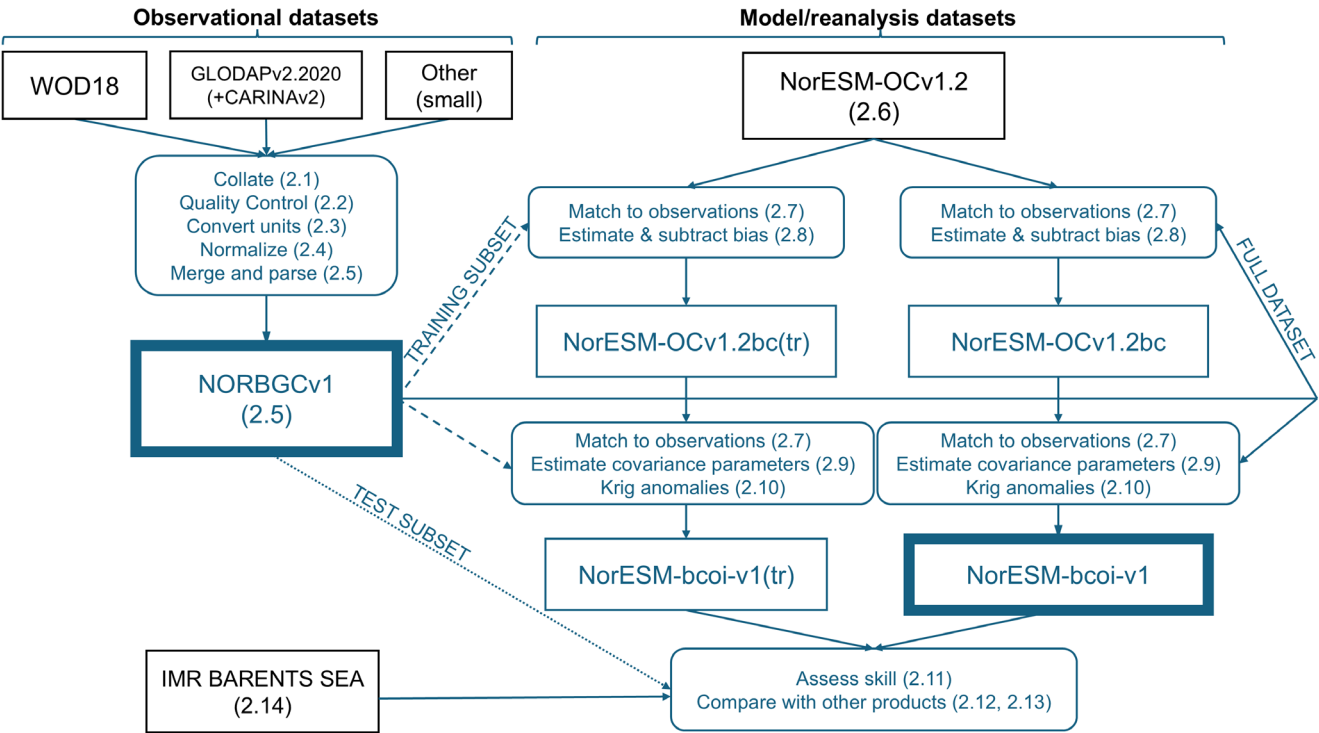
Observational datasets

Model/reanalysis datasets

WOD18

GLODAPv2.2020 (+CARINAv2)

Other (small)

NorESM-OCv1.2 (2.6)

Collate (2.1)
Quality Control (2.2)
Convert units (2.3)
Normalize (2.4)
Merge and parse (2.5)

TRAINING SUBSET

Match to observations (2.7)
Estimate & subtract bias (2.8)

Match to observations (2.7)
Estimate & subtract bias (2.8)

FULL DATASET

NorESM-OCv1.2bc(tr)

NorESM-OCv1.2bc

NORBGCv1 (2.5)

Match to observations (2.7)
Estimate covariance parameters (2.9)
Krig anomalies (2.10)

Match to observations (2.7)
Estimate covariance parameters (2.9)
Krig anomalies (2.10)

TEST SUBSET

NorESM-bcoi-v1(tr)

NorESM-bcoi-v1

IMR BARENTS SEA (2.14)

Assess skill (2.11)
Compare with other products (2.12, 2.13)